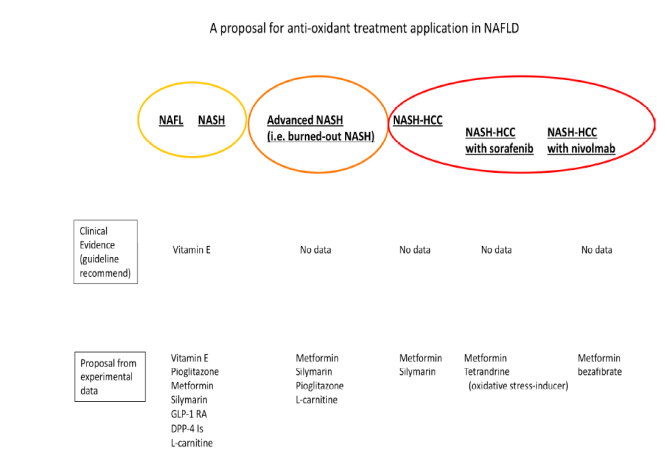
A proposal for anti-oxidant treatment application in NAFLD

NAFL NASH

Advanced NASH (i.e. burned-out NASH)

NASH-HCC

NASH-HCC with sorafenib

NASH-HCC with nivolmab

| | NAFL NASH | Advanced NASH (i.e. burned-out NASH) | NASH-HCC | NASH-HCC with sorafenib | NASH-HCC with nivolmab |
|---|---|---|---|---|---|
| Clinical Evidence (guideline recommend) | Vitamin E | No data | No data | No data | No data |
| Proposal from experimental data | Vitamin E Pioglitazone Metformin Silymarin GLP-1 RA DPP-4 Is L-carnitine | Metformin Silymarin Pioglitazone L-carnitine | Metformin Silymarin | Metformin Tetrandrine (oxidative stress-inducer) | Metformin bezafibrate |